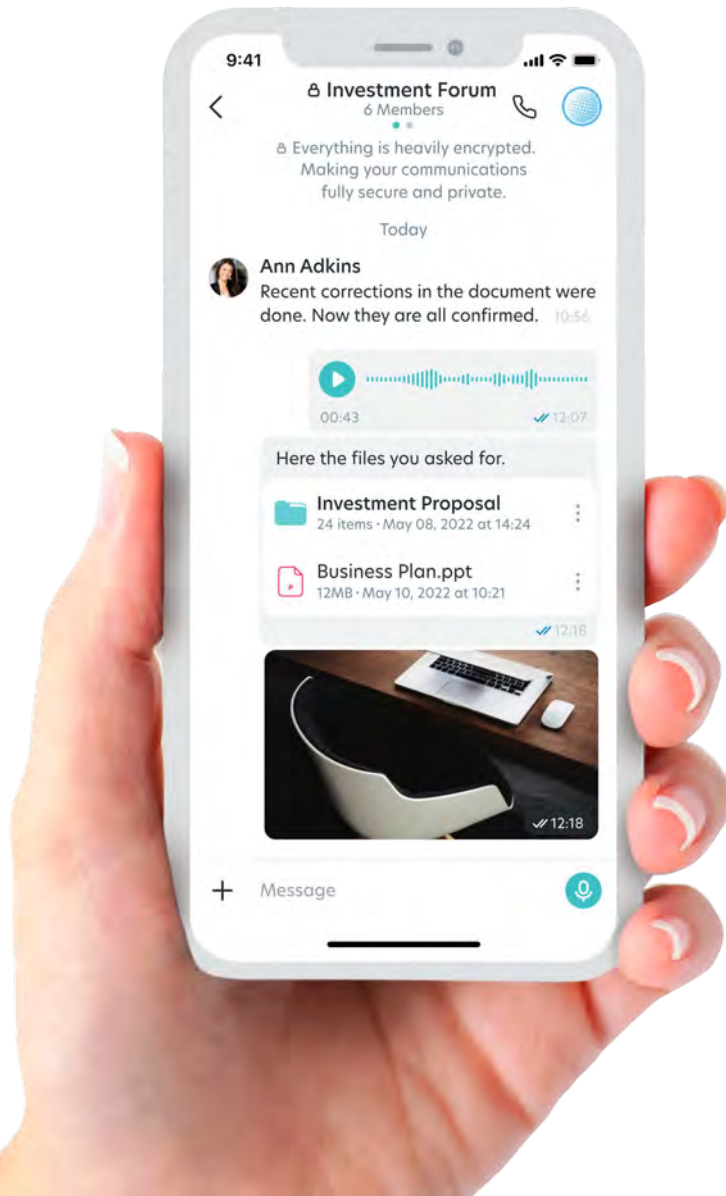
9:41

Investment Forum
6 Members

Everything is heavily encrypted. Making your communications fully secure and private.

Today

Ann Adkins
Recent corrections in the document were done. Now they are all confirmed. 10:56

00:43 12:07

Here the files you asked for.

Investment Proposal
24 items · May 08, 2022 at 14:24

Business Plan.ppt
12MB · May 10, 2022 at 10:21

12:18

12:18

Message